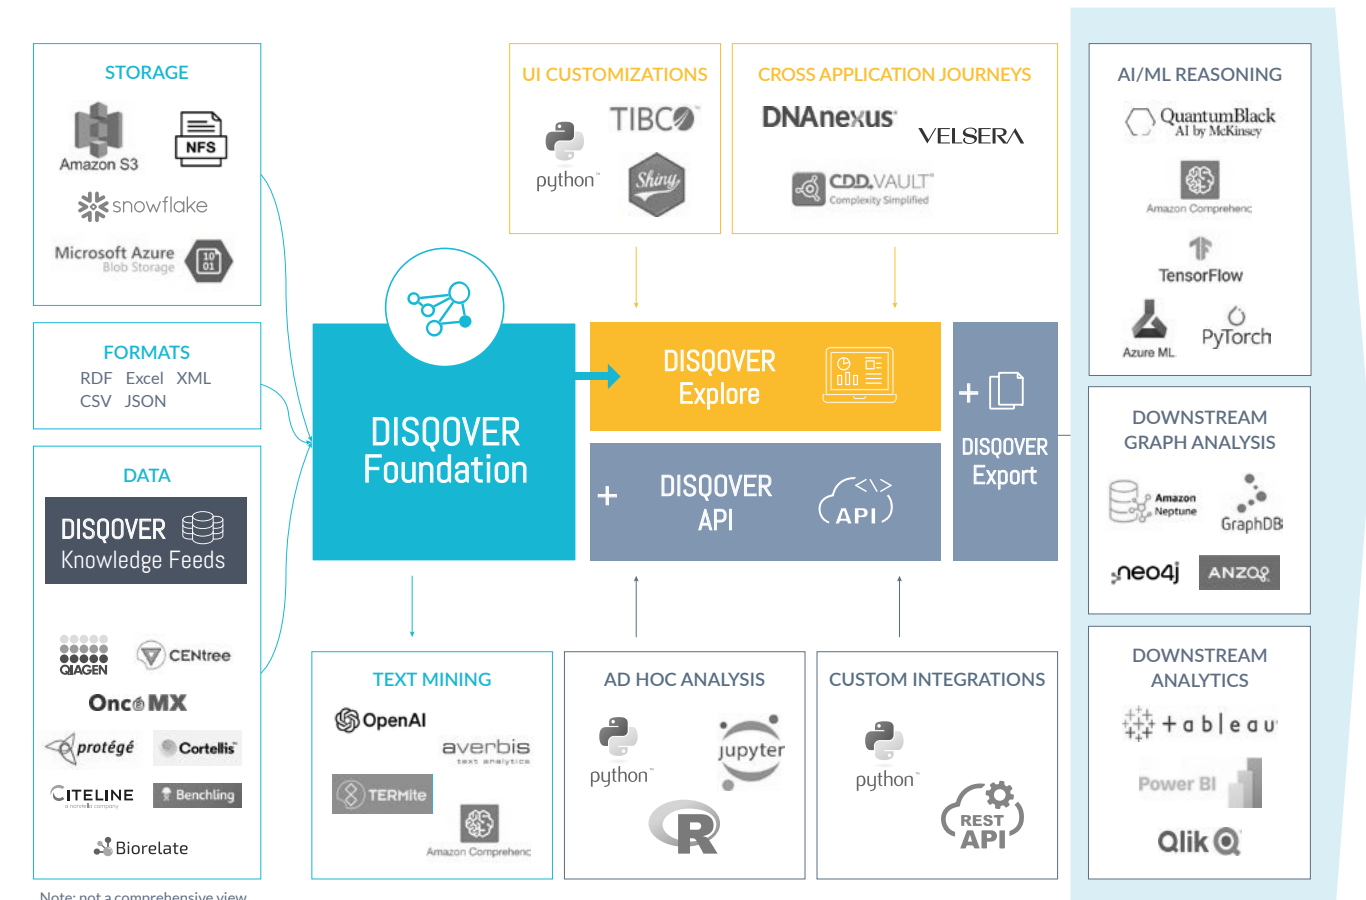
STORAGE
Amazon S3
NFS
snowflake
Microsoft Azure
Blob Storage

FORMATS
RDF Excel XML
CSV JSON

DATA
DISQOVER
Knowledge Feeds
QIAGEN
CENtree
OncoMX
protégé
Cortellis
CITELINE
a norstella company
Benchling
Biorelate

UI CUSTOMIZATIONS
TIBCO
python
Shiny

CROSS APPLICATION JOURNEYS
DNAnexus
VELSERA
CDD.VAULT
Complexity Simplified

DISQOVER
Foundation

DISQOVER
Explore

+ DISQOVER
API
API

+ DISQOVER
Export

AI/ML REASONING
QuantumBlack
AI by McKinsey
Amazon Comprehend
TensorFlow
Azure ML
PyTorch

DOWNSTREAM
GRAPH ANALYSIS
Amazon Neptune
GraphDB
neo4j
ANZO

DOWNSTREAM
ANALYTICS
+tableau
Power BI
Qlik

TEXT MINING
OpenAI
averbis
text analytics
TERMite
Amazon Comprehend

AD HOC ANALYSIS
python
jupyter
R

CUSTOM INTEGRATIONS
python
REST
API

Note: not a comprehensive view